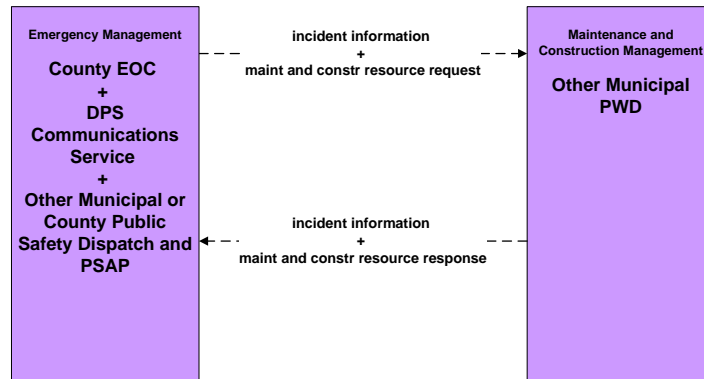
Emergency Management

County EOC
+
DPS Communications Service
+
Other Municipal or County Public Safety Dispatch and PSAP

incident information
+
maint and constr resource request

Maintenance and Construction Management

Other Municipal PWD

incident information
+
maint and constr resource response